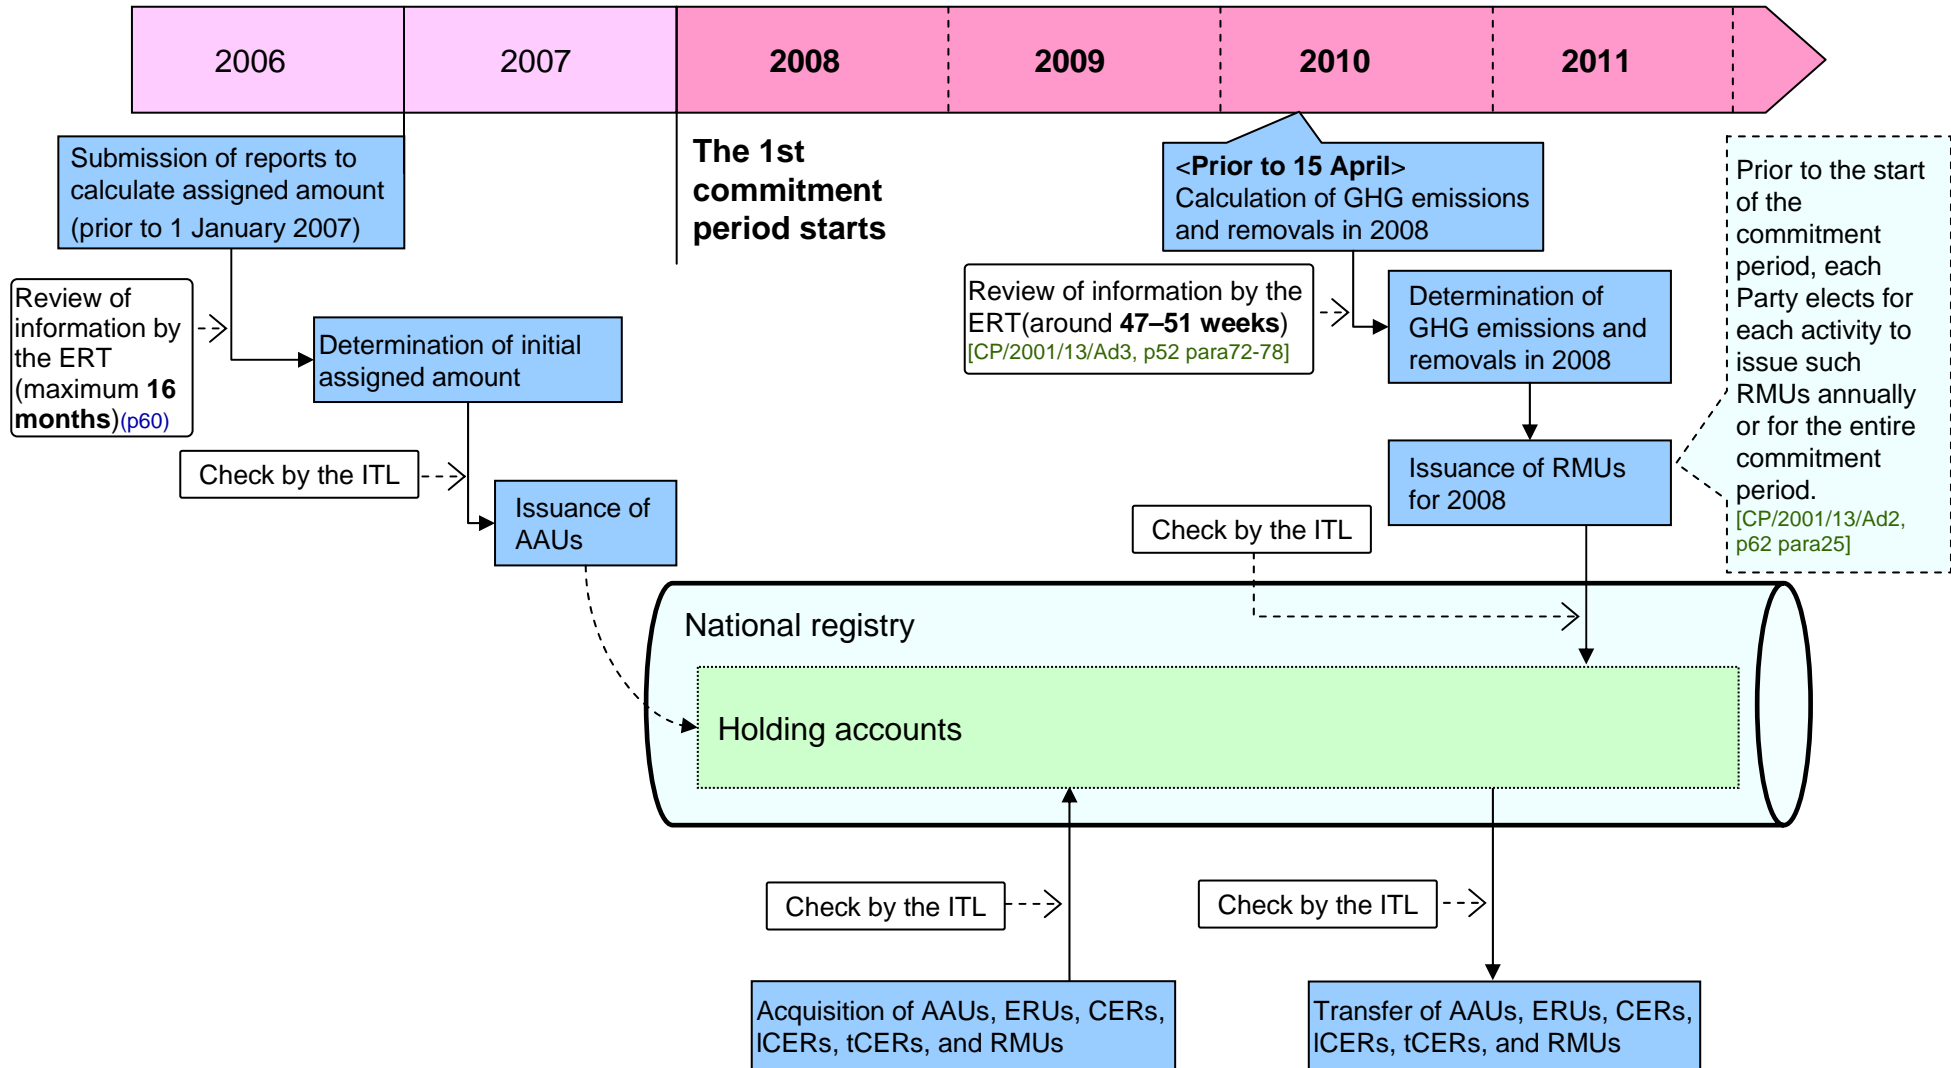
2006 2007 **2008** **2009** **2010** **2011**

Submission of reports to calculate assigned amount (prior to 1 January 2007)

**The 1st commitment period starts**

<**Prior to 15 April**> Calculation of GHG emissions and removals in 2008

Prior to the start of the commitment period, each Party elects for each activity to issue such RMUs annually or for the entire commitment period. [CP/2001/13/Ad2, p62 para25]

Review of information by the ERT (maximum **16 months**)(p60)

Determination of initial assigned amount

Review of information by the ERT(around **47–51 weeks**) [CP/2001/13/Ad3, p52 para72-78]

Determination of GHG emissions and removals in 2008

Check by the ITL

Issuance of AAUs

Issuance of RMUs for 2008

Check by the ITL

National registry

Holding accounts

Check by the ITL

Check by the ITL

Acquisition of AAUs, ERUs, CERs, ICERs, tCERs, and RMUs

Transfer of AAUs, ERUs, CERs, ICERs, tCERs, and RMUs